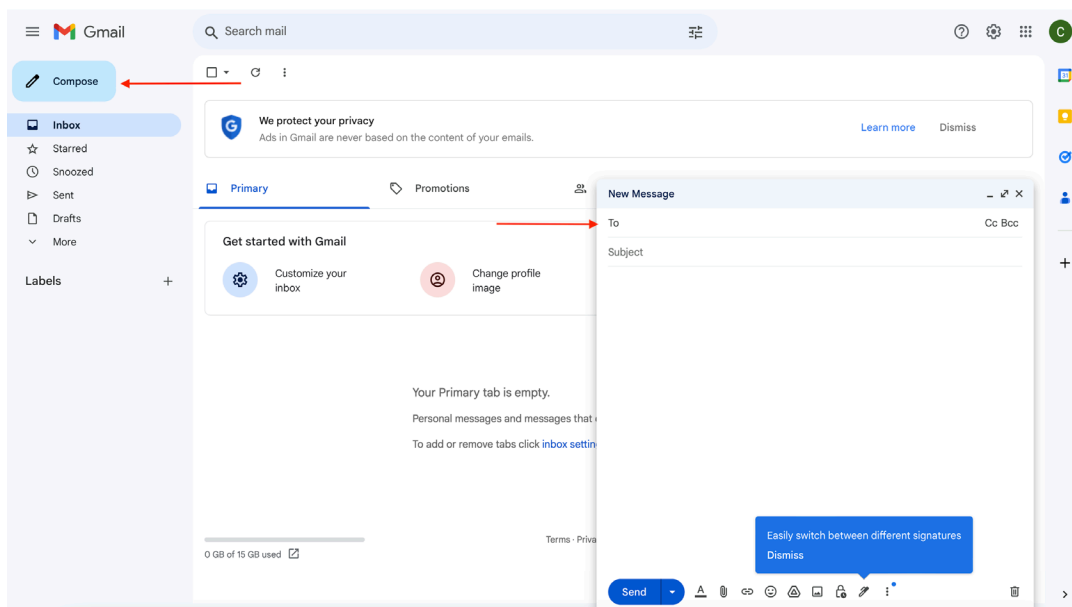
Gmail

Search mail

C

Compose

Inbox
Starred
Snoozed
Sent
Drafts
More

Labels +

We protect your privacy
Ads in Gmail are never based on the content of your emails.
Learn more Dismiss

Primary
Promotions

Get started with Gmail
Customize your inbox
Change profile image

Your Primary tab is empty.
Personal messages and messages that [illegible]
To add or remove tabs click inbox settin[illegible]

0 GB of 15 GB used

Terms · Priva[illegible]

New Message
To
Cc Bcc
Subject

Easily switch between different signatures
Dismiss

Send